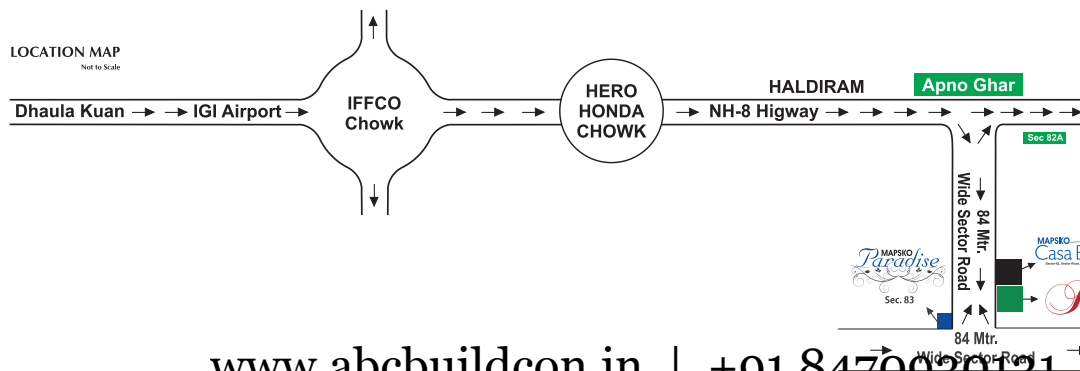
LOCATION MAP
Not to Scale

Dhaula Kuan → → IGI Airport →

IFFCO Chowk

HERO HONDA CHOWK

HALDIRAM

Apno Ghar

NH-8 Higway

Sec 82A

Wide Sector Road 84 Mtr.

MAPSKO Paradise

Sec. 83

MAPSKO Casa B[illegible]

84 Mtr. Wide Sector Road

www.abcbuildcon.in | +91 847002013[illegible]